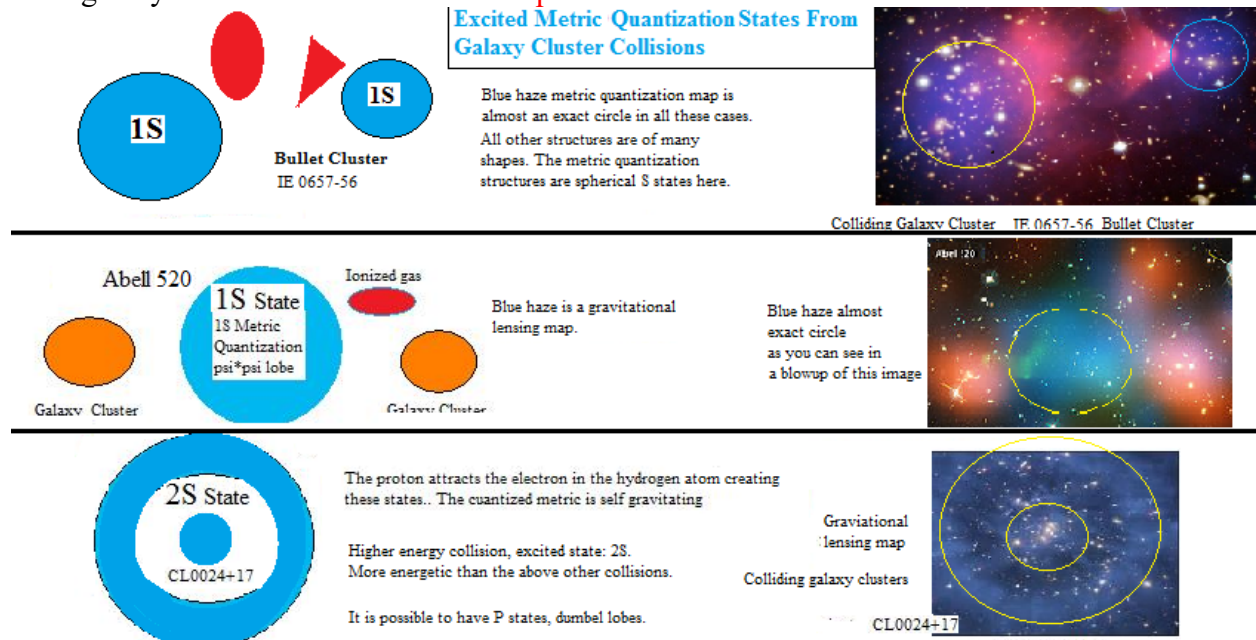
Excited Metric Quantization States From Galaxy Cluster Collisions

1S

1S

Bullet Cluster
IE 0657-56

Blue haze metric quantization map is almost an exact circle in all these cases. All other structures are of many shapes. The metric quantization structures are spherical S states here.

Colliding Galaxy Cluster IE 0657-56 Bullet Cluster

Abell 520

1S State
1S Metric Quantization psi*psi lobe

Ionized gas

Blue haze is a gravitational lensing map.

Blue haze almost exact circle as you can see in a blowup of this image

Abell 520

Galaxy Cluster

Galaxy Cluster

2S State

CL0024+17

The proton attracts the electron in the hydrogen atom creating these states.. The cuantized metric is self gravitating

Higher energy collision, excited state: 2S. More energetic than the above other collisions.

It is possible to have P states, dumbel lobes.

Graviational lensing map

Colliding galaxy clusters

CL0024+17